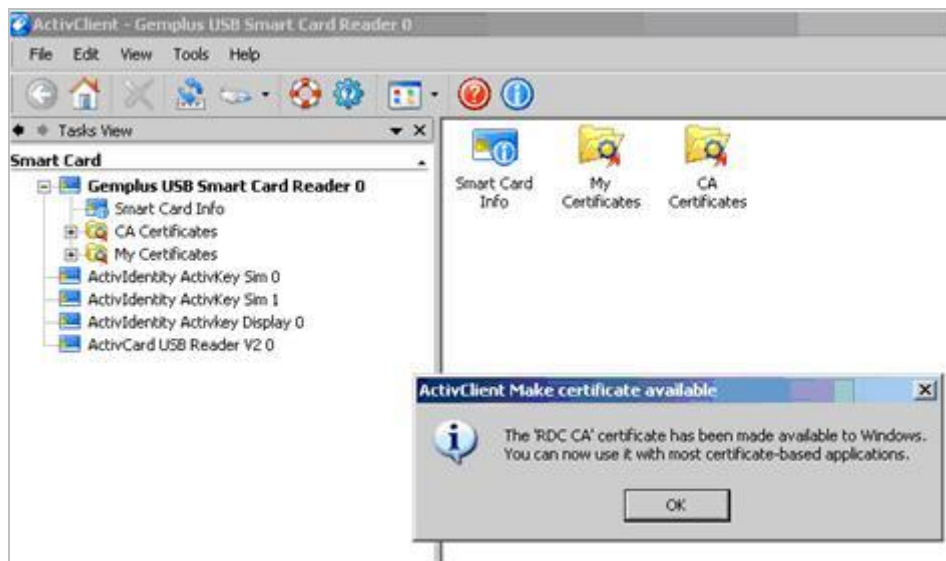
ActivClient - Gemplus USB Smart Card Reader 0

File Edit View Tools Help

Tasks View

Smart Card

Gemplus USB Smart Card Reader 0
Smart Card Info
CA Certificates
My Certificates
ActivIdentity ActivKey Sim 0
ActivIdentity ActivKey Sim 1
ActivIdentity Activkey Display 0
ActivCard USB Reader V2 0

Smart Card Info
My Certificates
CA Certificates

ActivClient Make certificate available

The 'RDC CA' certificate has been made available to Windows. You can now use it with most certificate-based applications.

OK